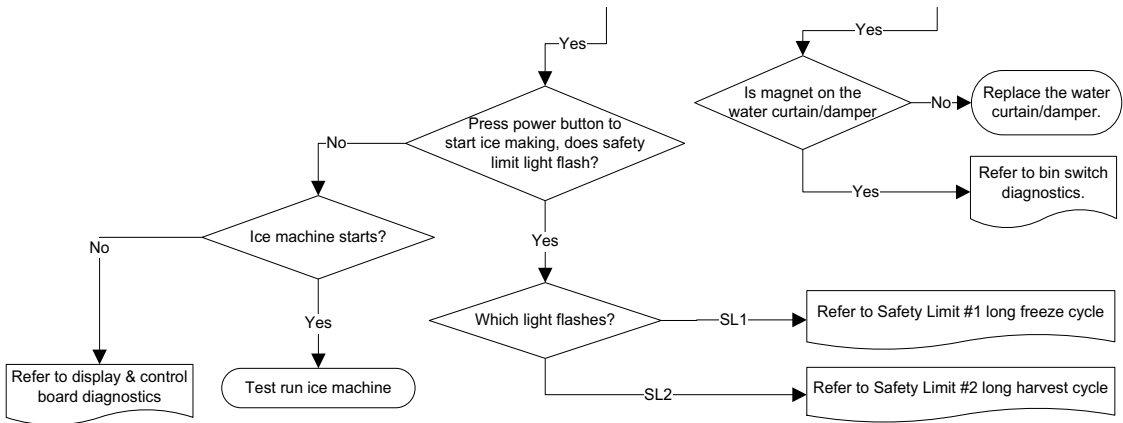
Yes

Yes

Is magnet on the water curtain/damper

No

Replace the water curtain/damper.

Yes

Refer to bin switch diagnostics.

Press power button to start ice making, does safety limit light flash?

No

Ice machine starts?

No

Yes

Yes

Which light flashes?

SL1

Refer to Safety Limit #1 long freeze cycle

SL2

Refer to Safety Limit #2 long harvest cycle

Refer to display & control board diagnostics

Test run ice machine